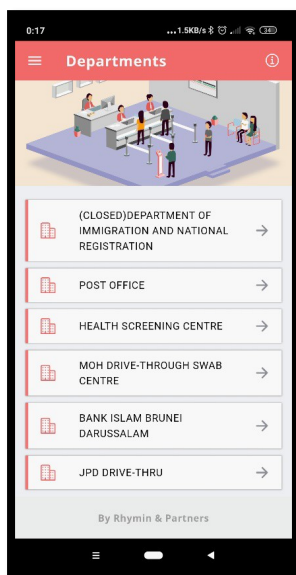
0:17 ...1.5KB/s 34

Departments

(CLOSED)DEPARTMENT OF IMMIGRATION AND NATIONAL REGISTRATION

POST OFFICE

HEALTH SCREENING CENTRE

MOH DRIVE-THROUGH SWAB CENTRE

BANK ISLAM BRUNEI DARUSSALAM

JPD DRIVE-THRU

By Rhymin & Partners